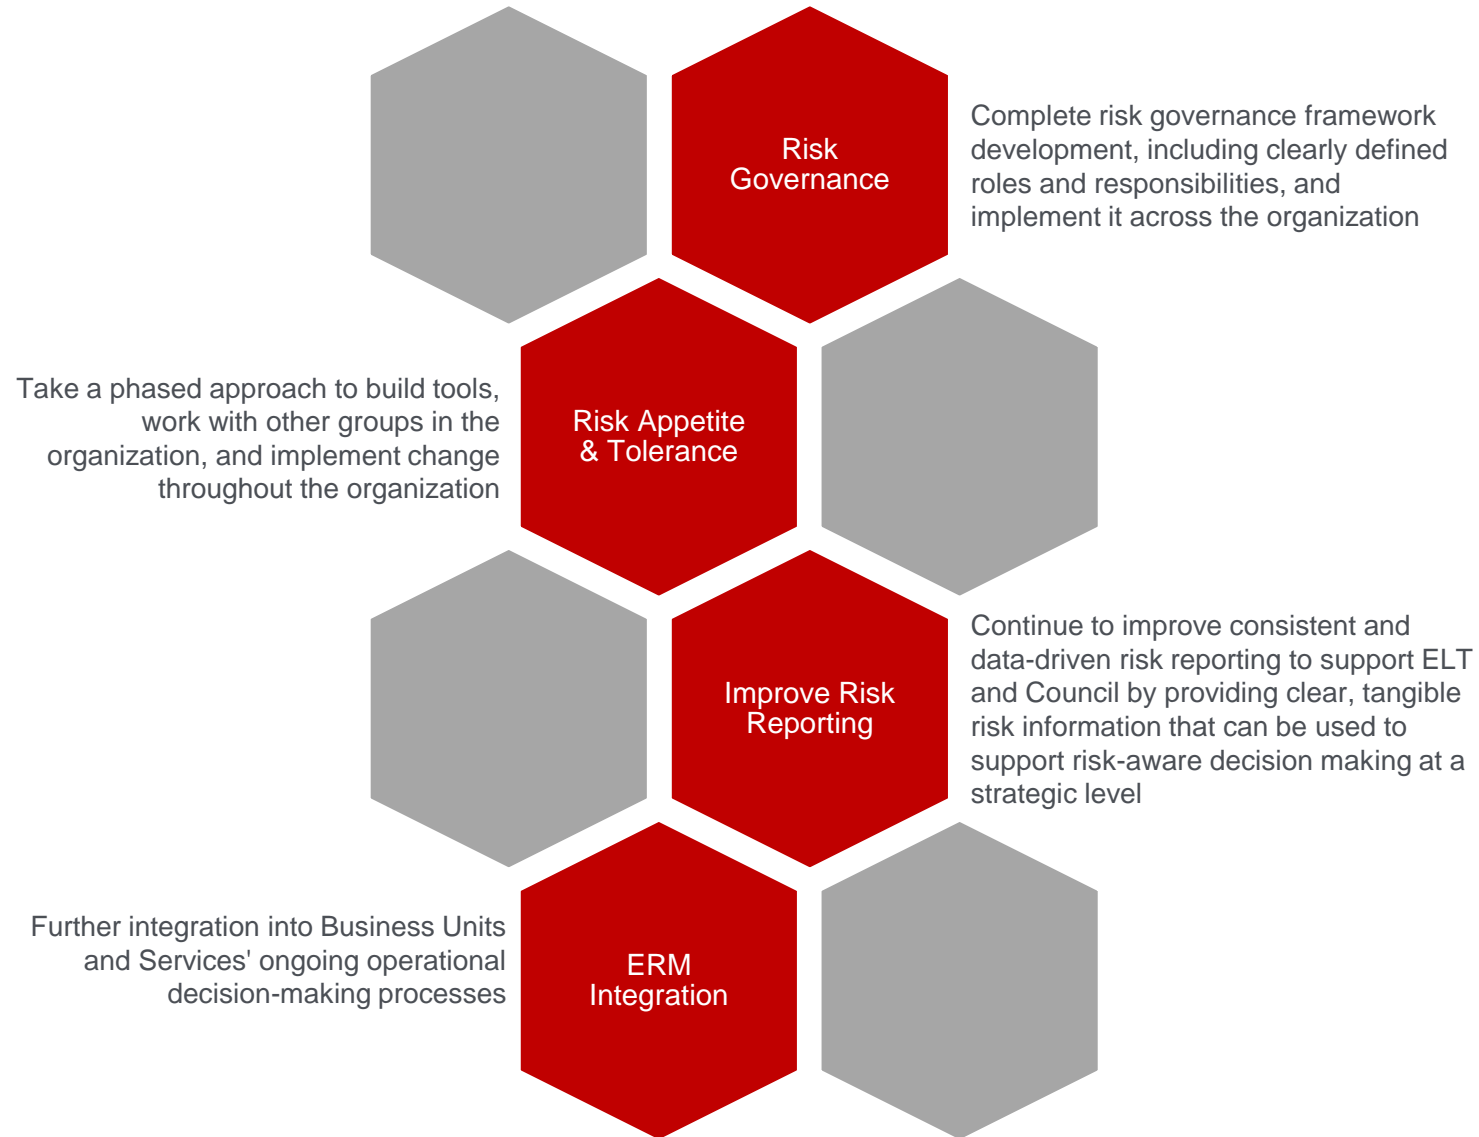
Risk Governance

Complete risk governance framework development, including clearly defined roles and responsibilities, and implement it across the organization

Take a phased approach to build tools, work with other groups in the organization, and implement change throughout the organization

Risk Appetite & Tolerance

Improve Risk Reporting

Continue to improve consistent and data-driven risk reporting to support ELT and Council by providing clear, tangible risk information that can be used to support risk-aware decision making at a strategic level

Further integration into Business Units and Services' ongoing operational decision-making processes

ERM Integration